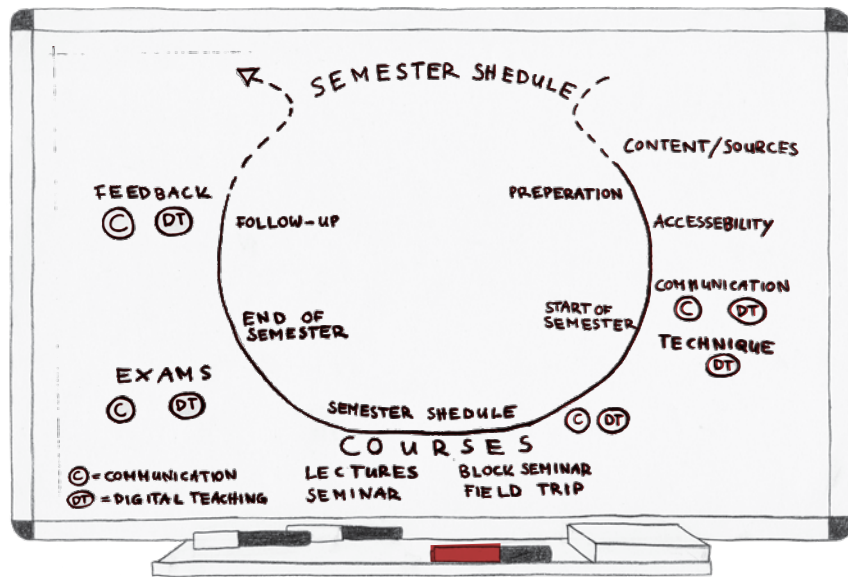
SEMESTER SHEDULE

CONTENT/SOURCES

FEEDBACK
C DT

FOLLOW-UP

PREPERATION

ACCESSEBILITY

COMMUNICATION
C DT

END OF SEMESTER

START OF SEMESTER

TECHNIQUE
DT

EXAMS
C DT

SEMESTER SHEDULE

C DT

COURSES

LECTURES
SEMINAR

BLOCK SEMINAR
FIELD TRIP

C = COMMUNICATION
DT = DIGITAL TEACHING